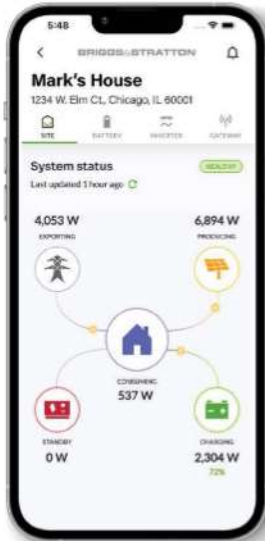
5:48

BRIGGS&STRATTON

Mark's House

1234 W. Elm Ct., Chicago, IL 60001

SITE BATTERY INVERTER GATEWAY

System status

HEALTHY

Last updated 1 hour ago

4,053 W
EXPORTING

6,894 W
PRODUCING

CONSUMING
537 W

STANDBY
0 W

CHARGING
2,304 W
72%